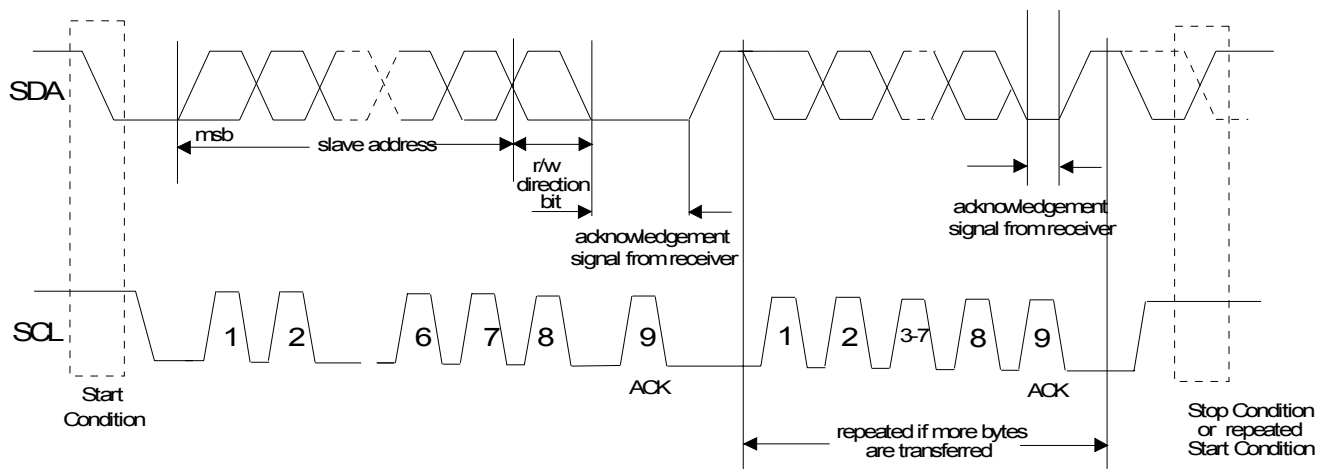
SDA

msb

slave address

r/w direction bit

acknowledgement signal from receiver

acknowledgement signal from receiver

SCL

1 2 6 7 8 9

ACK

1 2 3-7 8 9

ACK

Start Condition

repeated if more bytes are transferred

Stop Condition or repeated Start Condition